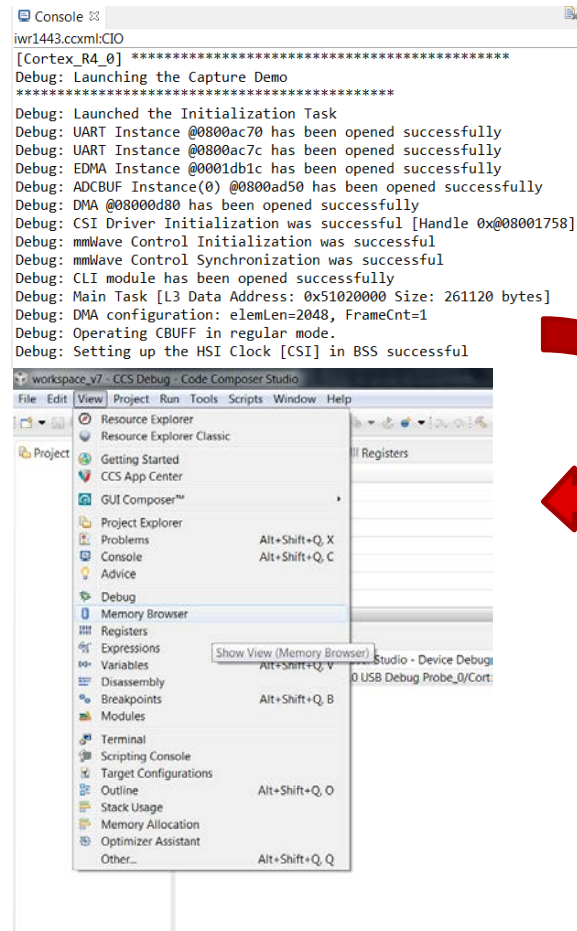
Console

iwr1443.ccxml:CIO

[Cortex_R4_0] ********************************************
Debug: Launching the Capture Demo
********************************************
Debug: Launched the Initialization Task
Debug: UART Instance @0800ac70 has been opened successfully
Debug: UART Instance @0800ac7c has been opened successfully
Debug: EDMA Instance @0001db1c has been opened successfully
Debug: ADCBUF Instance(0) @0800ad50 has been opened successfully
Debug: DMA @08000d80 has been opened successfully
Debug: CSI Driver Initialization was successful [Handle 0x@08001758]
Debug: mmWave Control Initialization was successful
Debug: mmWave Control Synchronization was successful
Debug: CLI module has been opened successfully
Debug: Main Task [L3 Data Address: 0x51020000 Size: 261120 bytes]
Debug: DMA configuration: elemLen=2048, FrameCnt=1
Debug: Operating CBUFF in regular mode.
Debug: Setting up the HSI Clock [CSI] in BSS successful

workspace_v7 - CCS Debug - Code Composer Studio

File Edit View Project Run Tools Scripts Window Help

Project

Registers

Resource Explorer
Resource Explorer Classic
Getting Started
CCS App Center
GUI Composer™
Project Explorer
Problems Alt+Shift+Q, X
Console Alt+Shift+Q, C
Advice
Debug
Memory Browser
Registers
Expressions
Variables Alt+Shift+Q, V
Disassembly
Breakpoints Alt+Shift+Q, B
Modules
Terminal
Scripting Console
Target Configurations
Outline Alt+Shift+Q, O
Stack Usage
Memory Allocation
Optimizer Assistant
Other... Alt+Shift+Q, Q

Show View (Memory Browser)

Studio - Device Debug
0 USB Debug Probe_0/Cort